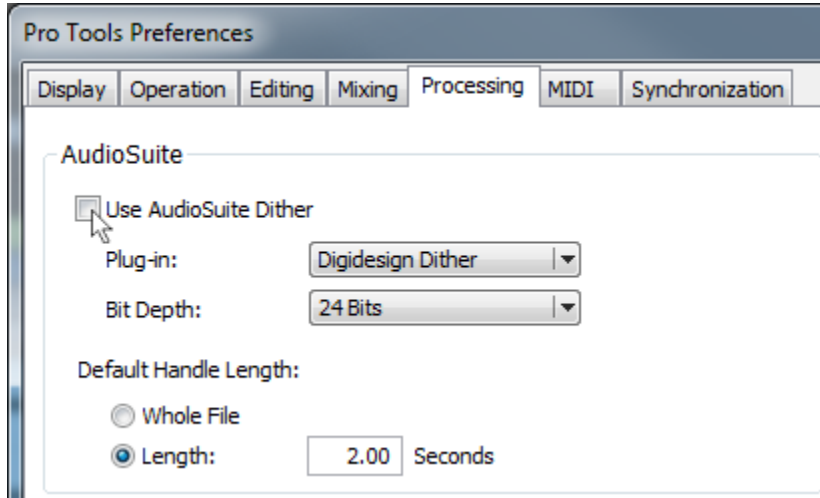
Pro Tools Preferences

Display | Operation | Editing | Mixing | Processing | MIDI | Synchronization

AudioSuite

Use AudioSuite Dither

Plug-in: Digidesign Dither

Bit Depth: 24 Bits

Default Handle Length:

Whole File

Length: 2.00 Seconds